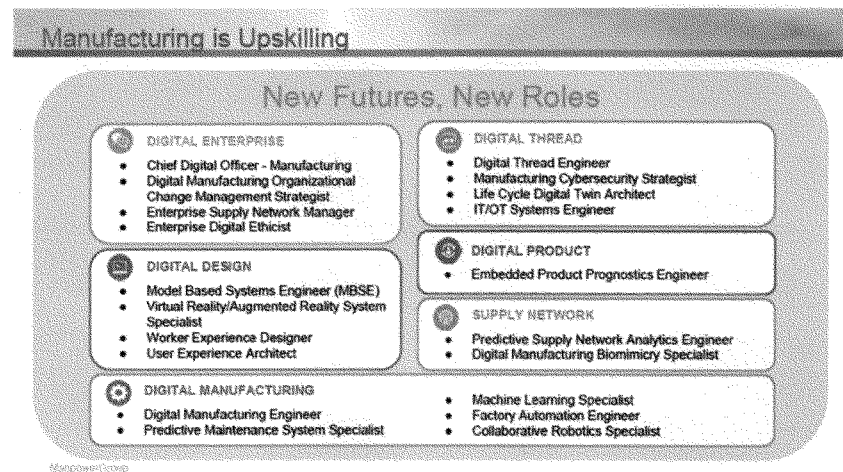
Manufacturing is Upskilling

New Futures, New Roles

DIGITAL ENTERPRISE
- Chief Digital Officer - Manufacturing
- Digital Manufacturing Organizational Change Management Strategist
- Enterprise Supply Network Manager
- Enterprise Digital Ethicist

DIGITAL THREAD
- Digital Thread Engineer
- Manufacturing Cybersecurity Strategist
- Life Cycle Digital Twin Architect
- IT/OT Systems Engineer

DIGITAL PRODUCT
- Embedded Product Prognostics Engineer

DIGITAL DESIGN
- Model Based Systems Engineer (MBSE)
- Virtual Reality/Augmented Reality System Specialist
- Worker Experience Designer
- User Experience Architect

SUPPLY NETWORK
- Predictive Supply Network Analytics Engineer
- Digital Manufacturing Biomimicry Specialist

DIGITAL MANUFACTURING
- Digital Manufacturing Engineer
- Predictive Maintenance System Specialist
- Machine Learning Specialist
- Factory Automation Engineer
- Collaborative Robotics Specialist

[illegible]